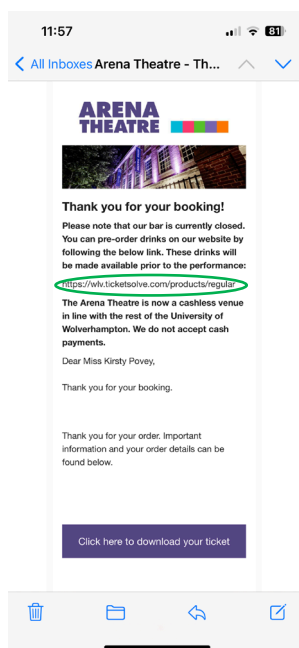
11:57

81

All Inboxes Arena Theatre - Th...

ARENA THEATRE

Thank you for your booking!

Please note that our bar is currently closed. You can pre-order drinks on our website by following the below link. These drinks will be made available prior to the performance:

https://wlv.ticketsolve.com/products/regular

The Arena Theatre is now a cashless venue in line with the rest of the University of Wolverhampton. We do not accept cash payments.

Dear Miss Kirsty Povey,

Thank you for your booking.

Thank you for your order. Important information and your order details can be found below.

Click here to download your ticket